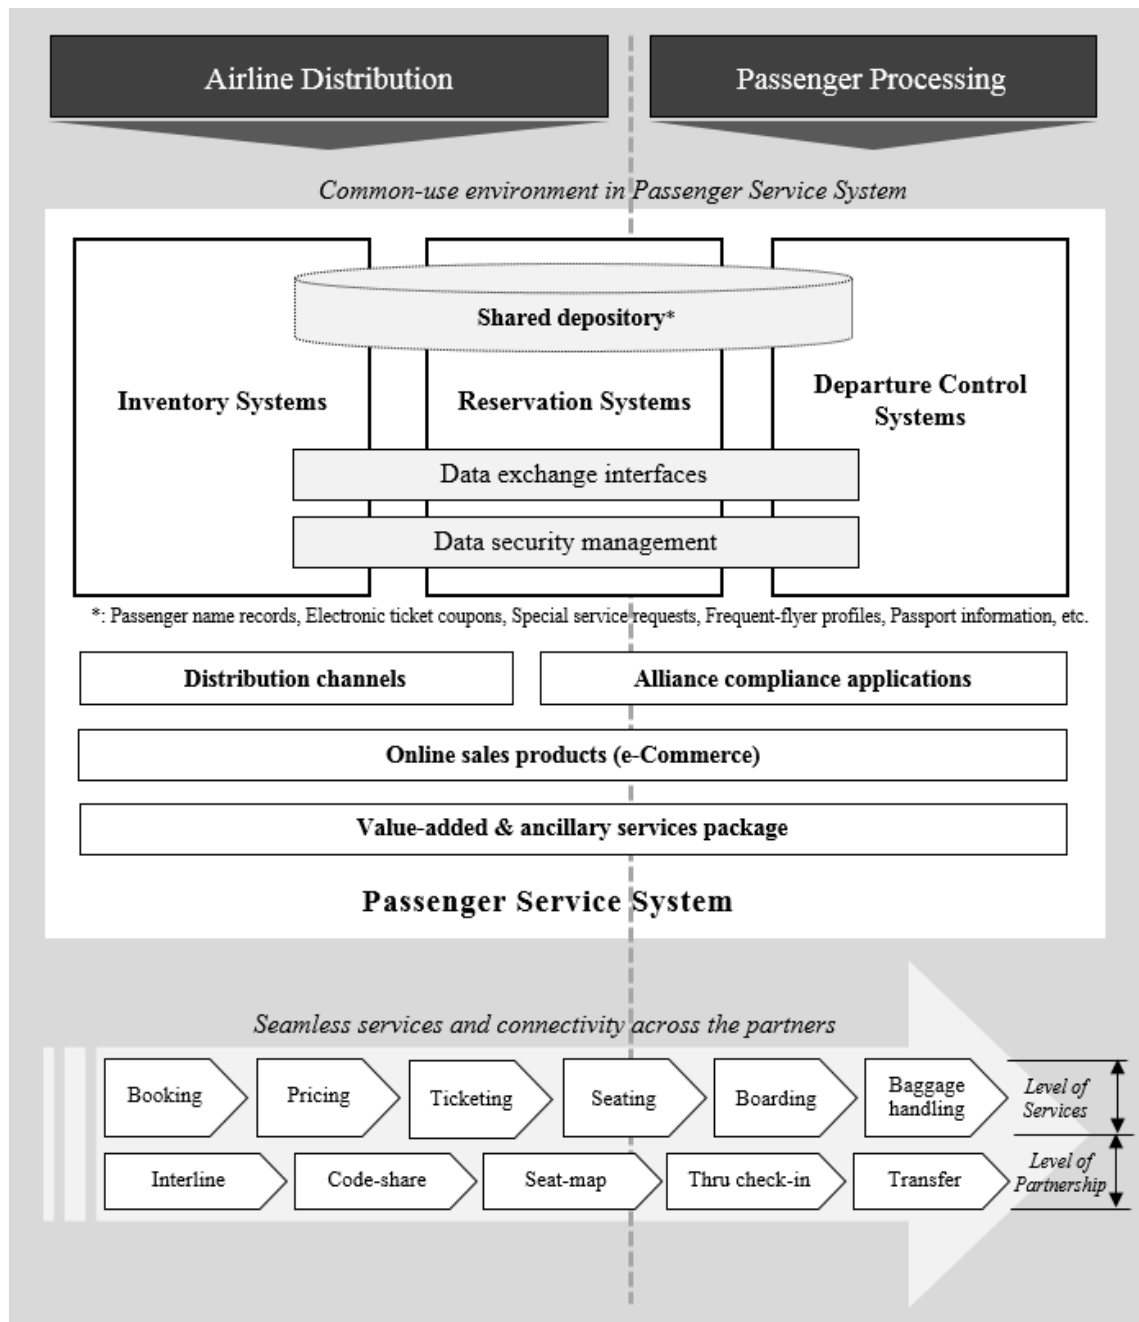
Airline Distribution

Passenger Processing

Common-use environment in Passenger Service System

Shared depository*

Inventory Systems

Reservation Systems

Departure Control Systems

Data exchange interfaces

Data security management

*: Passenger name records, Electronic ticket coupons, Special service requests, Frequent-flyer profiles, Passport information, etc.

Distribution channels

Alliance compliance applications

Online sales products (e-Commerce)

Value-added & ancillary services package

Passenger Service System

Seamless services and connectivity across the partners

Booking

Pricing

Ticketing

Seating

Boarding

Baggage handling

Level of Services

Interline

Code-share

Seat-map

Thru check-in

Transfer

Level of Partnership